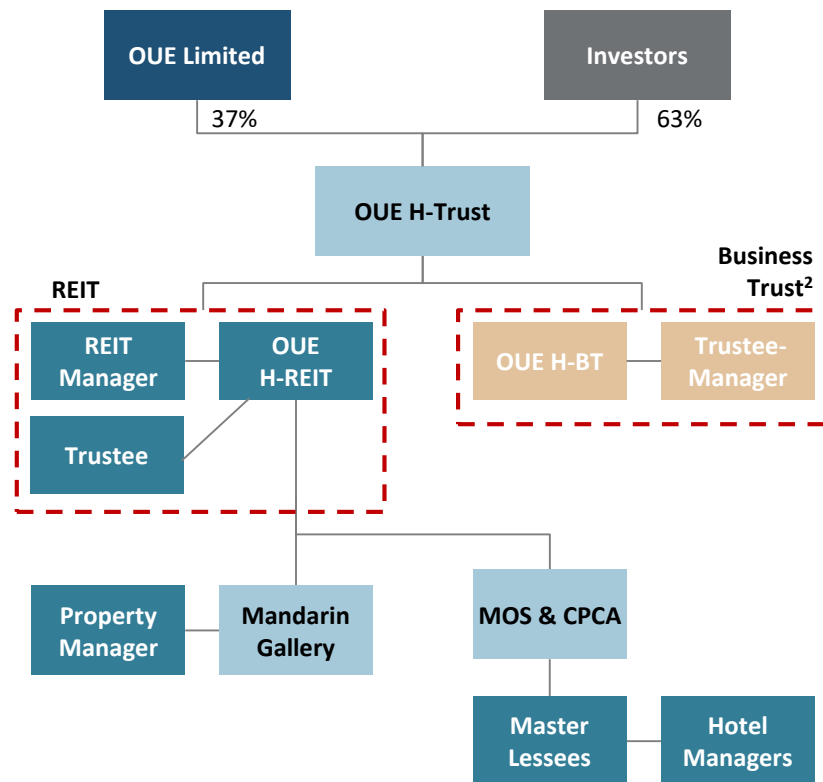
OUE Limited

Investors

37%

63%

OUE H-Trust

REIT

Business Trust$^2$

REIT Manager

OUE H-REIT

Trustee

OUE H-BT

Trustee-Manager

Property Manager

Mandarin Gallery

MOS & CPCA

Master Lessees

Hotel Managers